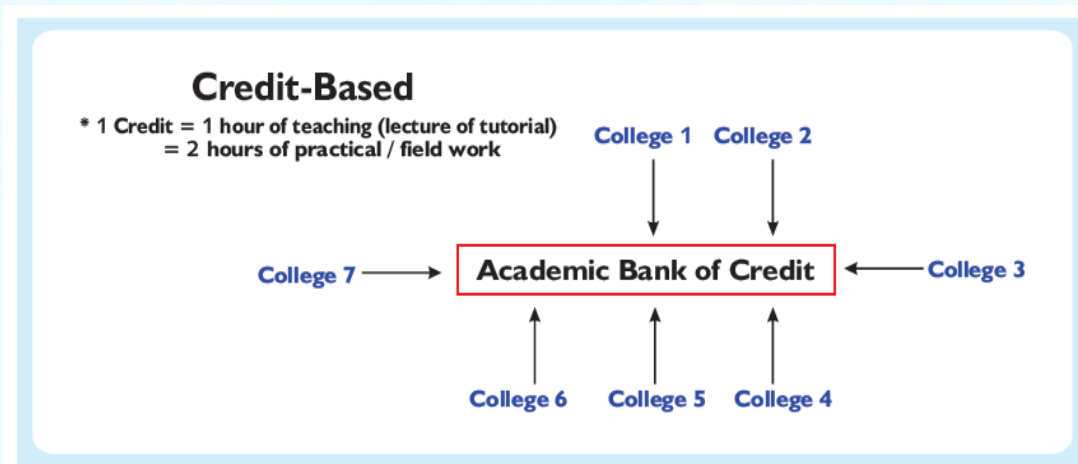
Credit-Based

* 1 Credit = 1 hour of teaching (lecture of tutorial)
= 2 hours of practical / field work

College 1 College 2

College 7 Academic Bank of Credit College 3

College 6 College 5 College 4